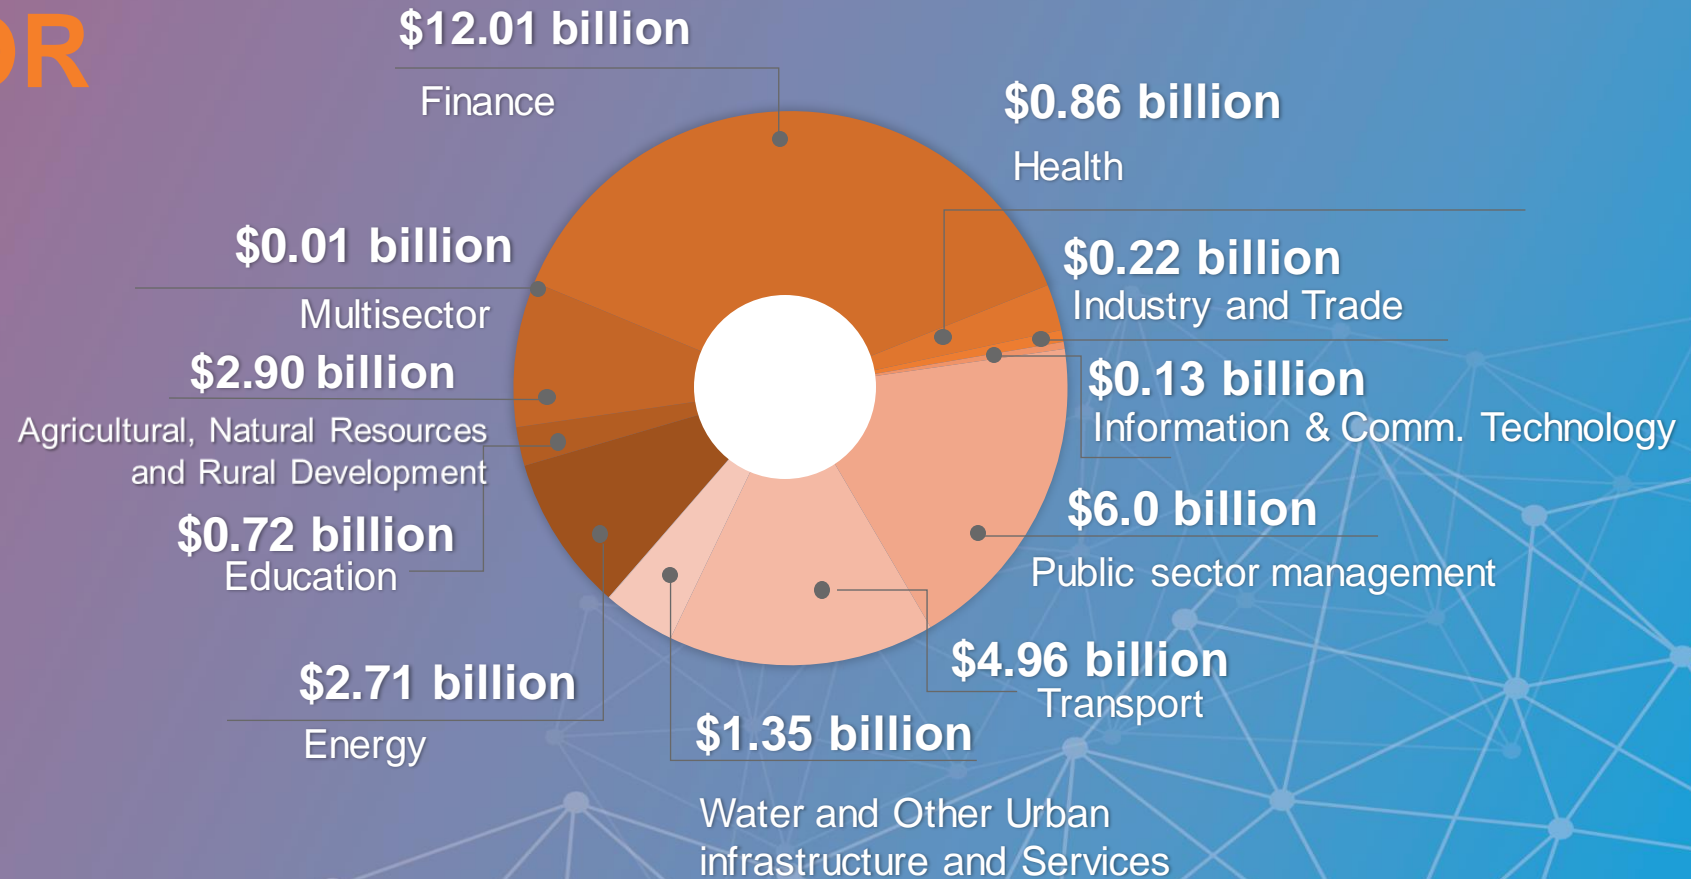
OR

$12.01 billion
Finance

$0.86 billion
Health

$0.01 billion
Multisector

$0.22 billion
Industry and Trade

$2.90 billion
Agricultural, Natural Resources and Rural Development

$0.13 billion
Information & Comm. Technology

$0.72 billion
Education

$6.0 billion
Public sector management

$2.71 billion
Energy

$4.96 billion
Transport

$1.35 billion
Water and Other Urban infrastructure and Services